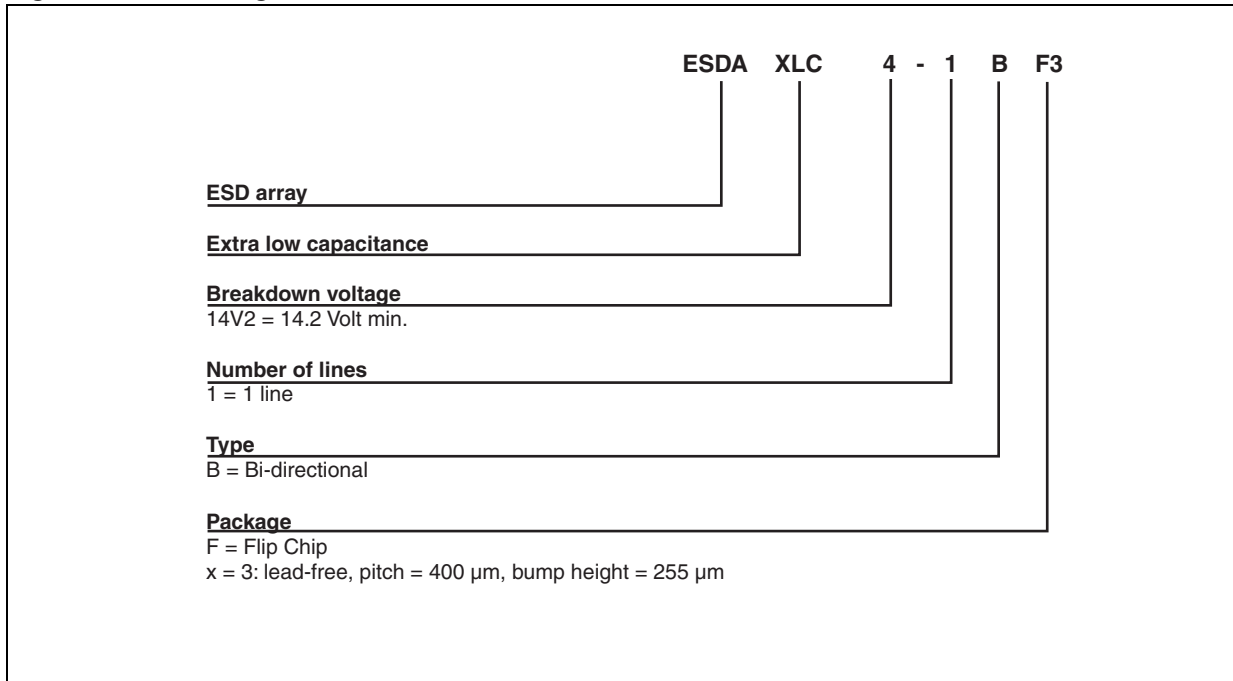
ESDA XLC 4 - 1 B F3

ESD array

Extra low capacitance

Breakdown voltage
14V2 = 14.2 Volt min.

Number of lines
1 = 1 line

Type
B = Bi-directional

Package
F = Flip Chip
x = 3: lead-free, pitch = 400 µm, bump height = 255 µm